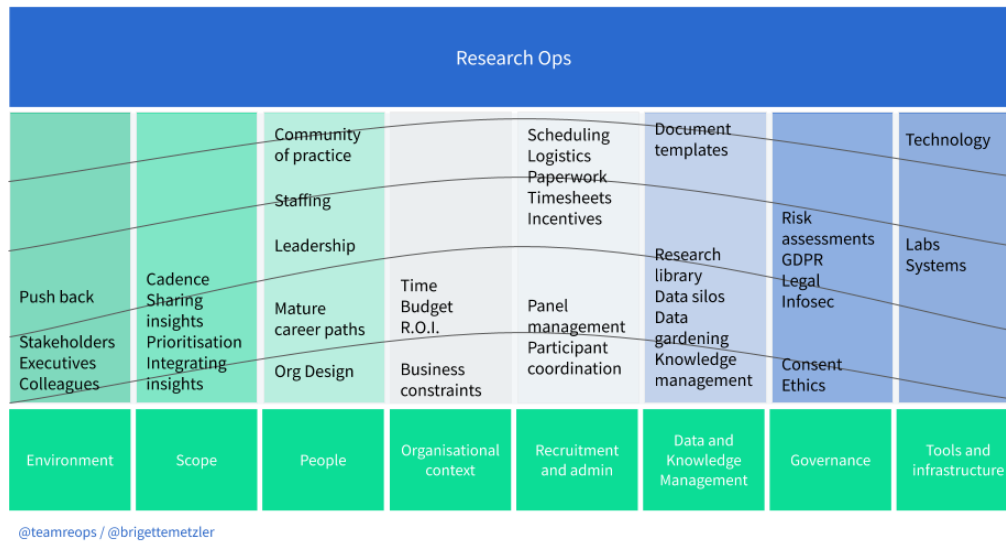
Research Ops

Push back

Stakeholders
Executives
Colleagues

Cadence
Sharing insights
Prioritisation
Integrating insights

Community of practice

Staffing

Leadership

Mature career paths

Org Design

Time
Budget
R.O.I.

Business constraints

Scheduling
Logistics
Paperwork
Timesheets
Incentives

Panel management
Participant coordination

Document templates

Research library
Data silos
Data gardening
Knowledge management

Risk assessments
GDPR
Legal
Infosec

Consent
Ethics

Technology

Labs
Systems

| Environment | Scope | People | Organisational context | Recruitment and admin | Data and Knowledge Management | Governance | Tools and infrastructure |
|---|---|---|---|---|---|---|---|

@teamreops / @brigettemetzler